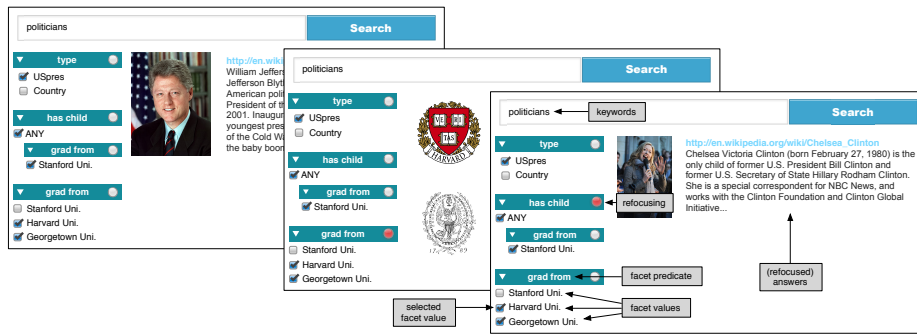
politicians

Search

type
USpres
Country

has child
ANY

grad from
Stanford Uni.

grad from
Stanford Uni.
Harvard Uni.
Georgetown Uni.

http://en.wiki
William Jeffers
Jefferson Blyth
American poli
President of th
2001. Inaugur
youngest pres
of the Cold W
the baby boom

politicians

Search

type
USpres
Country

has child
ANY

grad from
Stanford Uni.

grad from
Stanford Uni.
Harvard Uni.
Georgetown Uni.

VE RI TAS
HARVARD

politicians

keywords

Search

type
USpres
Country

has child
ANY

refocusing

grad from
Stanford Uni.

grad from
Stanford Uni.
Harvard Uni.
Georgetown Uni.

facet predicate

facet values

selected facet value

http://en.wikipedia.org/wiki/Chelsea_Clinton
Chelsea Victoria Clinton (born February 27, 1980) is the only child of former U.S. President Bill Clinton and former U.S. Secretary of State Hillary Rodham Clinton. She is a special correspondent for NBC News, and works with the Clinton Foundation and Clinton Global Initiative...

(refocused) answers